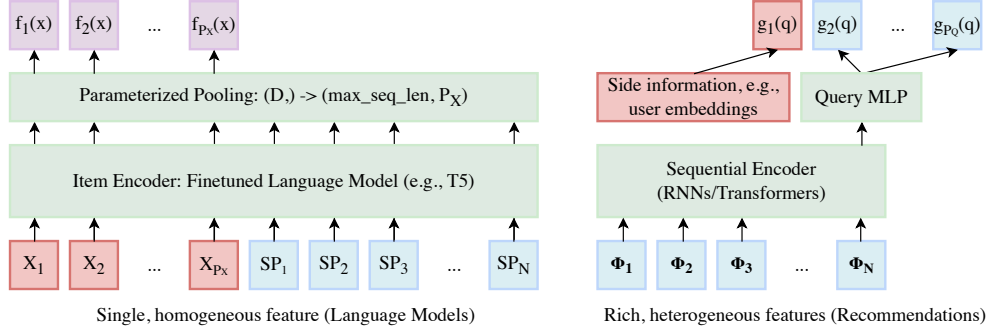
$f_1(x)$ $f_2(x)$ ... $f_{P_X}(x)$

Parameterized Pooling: (D,) -> (max_seq_len, $P_X$)

Item Encoder: Finetuned Language Model (e.g., T5)

$X_1$ $X_2$ ... $X_{P_X}$ $SP_1$ $SP_2$ $SP_3$ ... $SP_N$

Single, homogeneous feature (Language Models)

$g_1(q)$ $g_2(q)$ ... $g_{P_Q}(q)$

Side information, e.g., user embeddings

Query MLP

Sequential Encoder (RNNs/Transformers)

$\mathbf{\Phi_1}$ $\mathbf{\Phi_2}$ $\mathbf{\Phi_3}$ ... $\mathbf{\Phi_N}$

Rich, heterogeneous features (Recommendations)